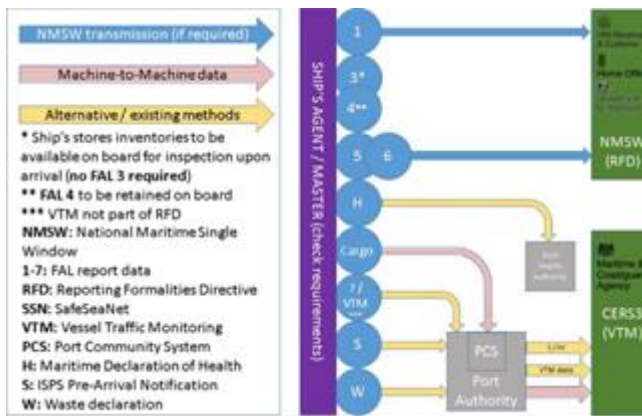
NMSW transmission (if required)

Machine-to-Machine data

Alternative / existing methods

* Ship's stores inventories to be available on board for inspection upon arrival (**no FAL 3 required**)

** **FAL 4** to be retained on board

*** VTM not part of RFD

**NMSW:** National Maritime Single Window

**1-7:** FAL report data

**RFD:** Reporting Formalities Directive

**SSN:** SafeSeaNet

**VTM:** Vessel Traffic Monitoring

**PCS:** Port Community System

**H:** Maritime Declaration of Health

**S:** ISPS Pre-Arrival Notification

**W:** Waste declaration

SHIP'S AGENT / MASTER (check requirements)

1

3*

4**

5

6

H

Cargo

7 / VTM ***

S

W

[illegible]

Home Office

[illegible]

NMSW (RFD)

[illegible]

Maritime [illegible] Coastguard Agency

CERS3 (VTM)

PCS

Port Authority

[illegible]

VTM data